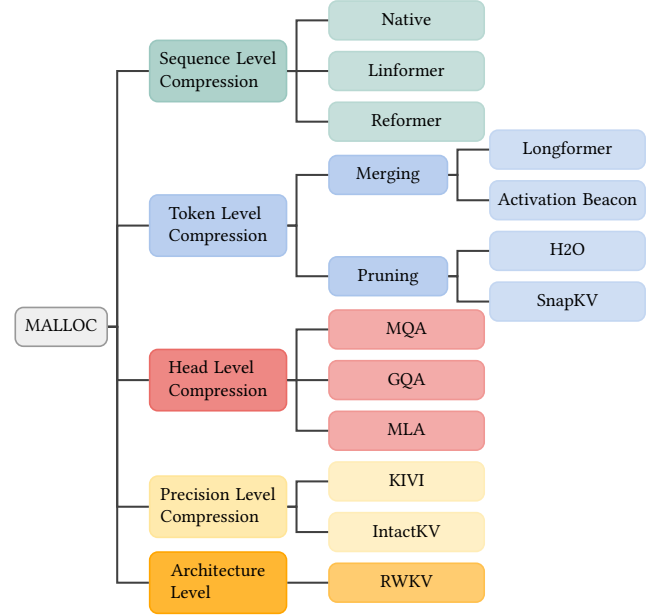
MALLOC

Sequence Level Compression

Native

Linformer

Reformer

Token Level Compression

Merging

Longformer

Activation Beacon

Pruning

H2O

SnapKV

Head Level Compression

MQA

GQA

MLA

Precision Level Compression

KIVI

IntactKV

Architecture Level

RWKV